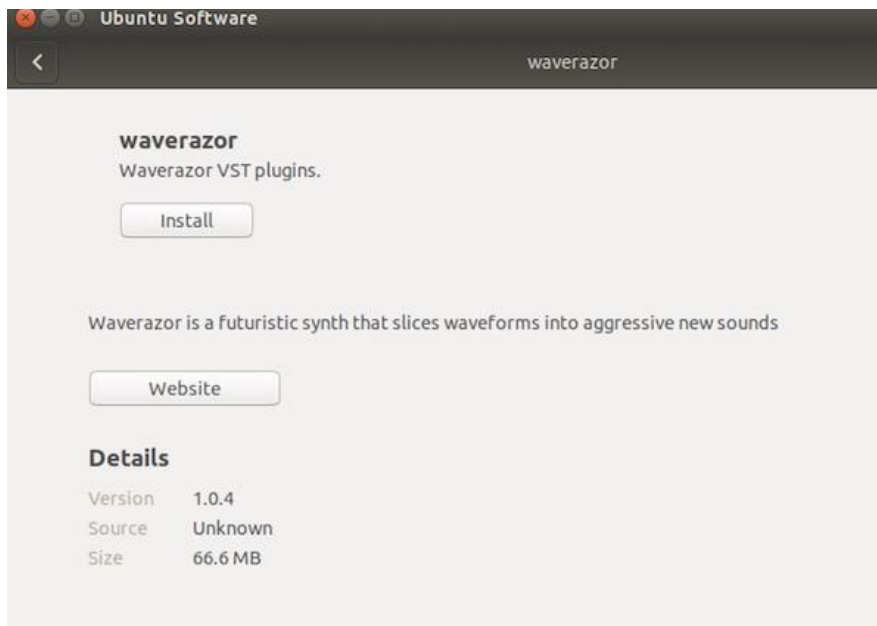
Ubuntu Software

waverazor

waverazor
Waverazor VST plugins.

Install

Waverazor is a futuristic synth that slices waveforms into aggressive new sounds

Website

Details

| | |
|---|---|
| Version | 1.0.4 |
| Source | Unknown |
| Size | 66.6 MB |